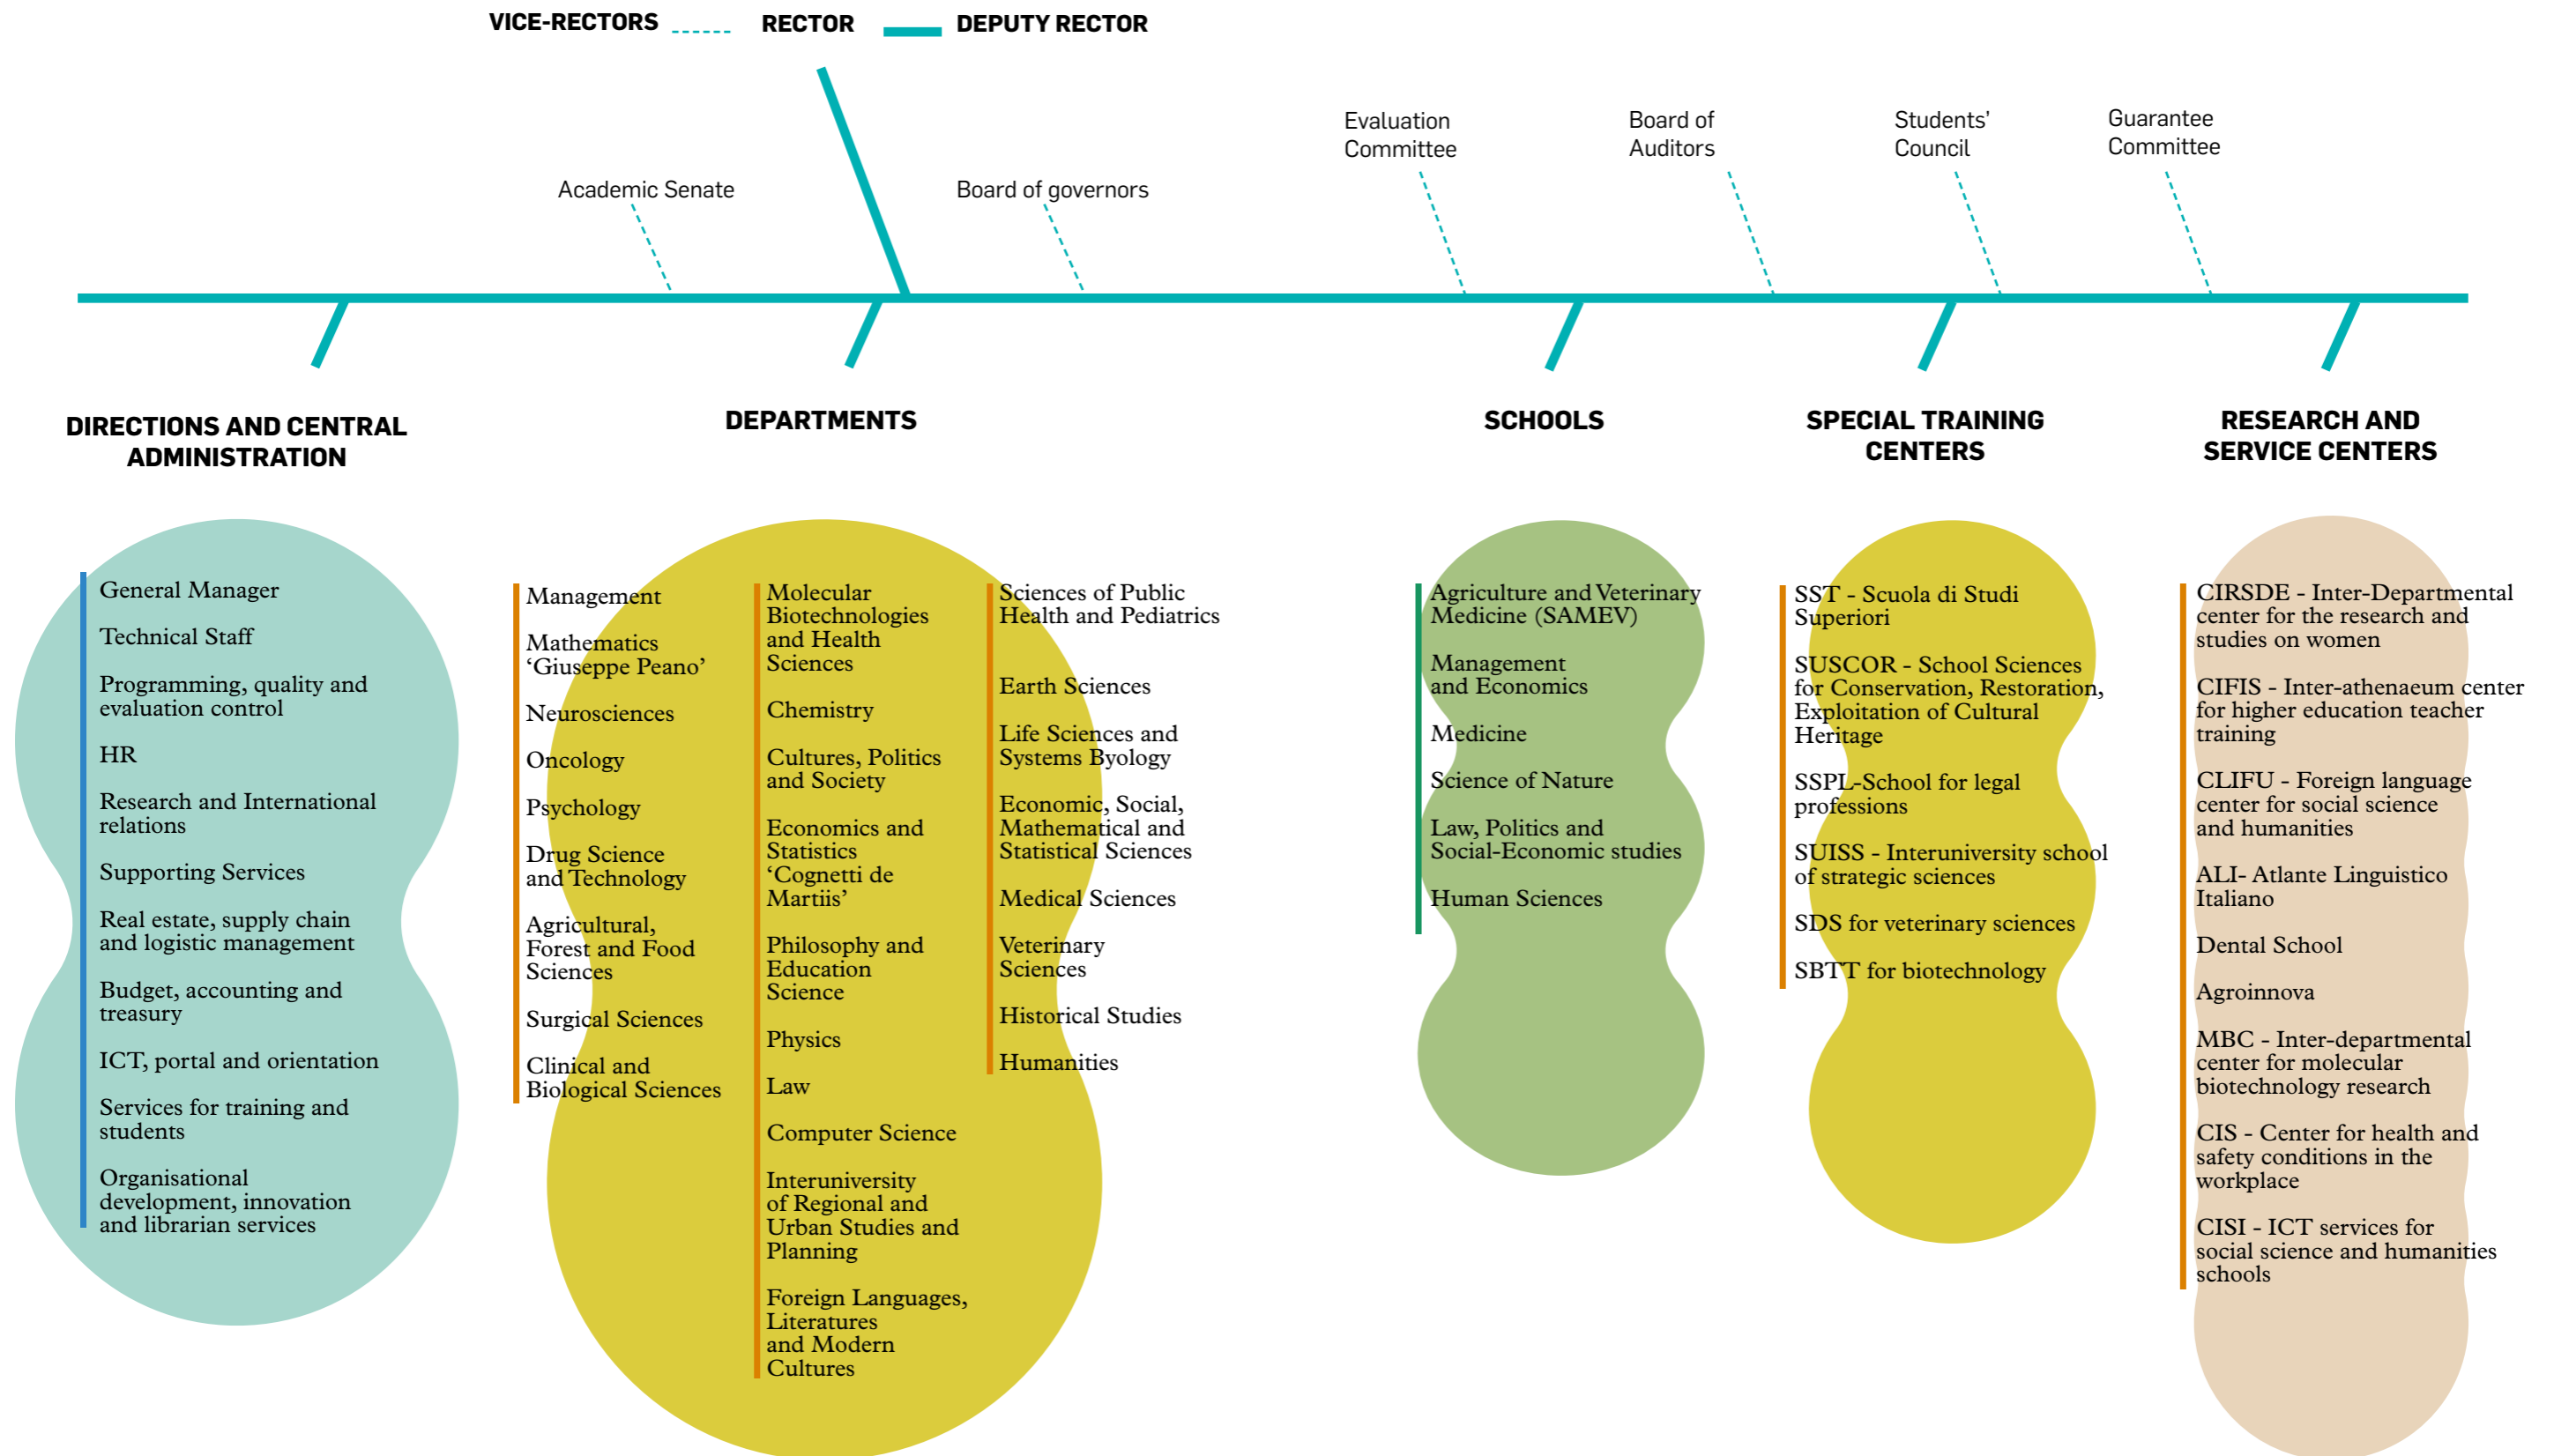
VICE-RECTORS RECTOR DEPUTY RECTOR

Academic Senate

Board of governors

Evaluation Committee

Board of Auditors

Students' Council

Guarantee Committee

DIRECTIONS AND CENTRAL ADMINISTRATION

DEPARTMENTS

SCHOOLS

SPECIAL TRAINING CENTERS

RESEARCH AND SERVICE CENTERS

General Manager

Technical Staff

Programming, quality and evaluation control

HR

Research and International relations

Supporting Services

Real estate, supply chain and logistic management

Budget, accounting and treasury

ICT, portal and orientation

Services for training and students

Organisational development, innovation and librarian services

Management

Mathematics 'Giuseppe Peano'

Neurosciences

Oncology

Psychology

Drug Science and Technology

Agricultural, Forest and Food Sciences

Surgical Sciences

Clinical and Biological Sciences

Molecular Biotechnologies and Health Sciences

Chemistry

Cultures, Politics and Society

Economics and Statistics 'Cognetti de Martiis'

Philosophy and Education Science

Physics

Law

Computer Science

Interuniversity of Regional and Urban Studies and Planning

Foreign Languages, Literatures and Modern Cultures

Sciences of Public Health and Pediatrics

Earth Sciences

Life Sciences and Systems Byology

Economic, Social, Mathematical and Statistical Sciences

Medical Sciences

Veterinary Sciences

Historical Studies

Humanities

Agriculture and Veterinary Medicine (SAMEV)

Management and Economics

Medicine

Science of Nature

Law, Politics and Social-Economic studies

Human Sciences

SST - Scuola di Studi Superiori

SUSCOR - School Sciences for Conservation, Restoration, Exploitation of Cultural Heritage

SSPL-School for legal professions

SUISS - Interuniversity school of strategic sciences

SDS for veterinary sciences

SBTT for biotechnology

CIRSDE - Inter-Departmental center for the research and studies on women

CIFIS - Inter-athenaeum center for higher education teacher training

CLIFU - Foreign language center for social science and humanities

ALI- Atlante Linguistico Italiano

Dental School

Agroinnova

MBC - Inter-departmental center for molecular biotechnology research

CIS - Center for health and safety conditions in the workplace

CISI - ICT services for social science and humanities schools